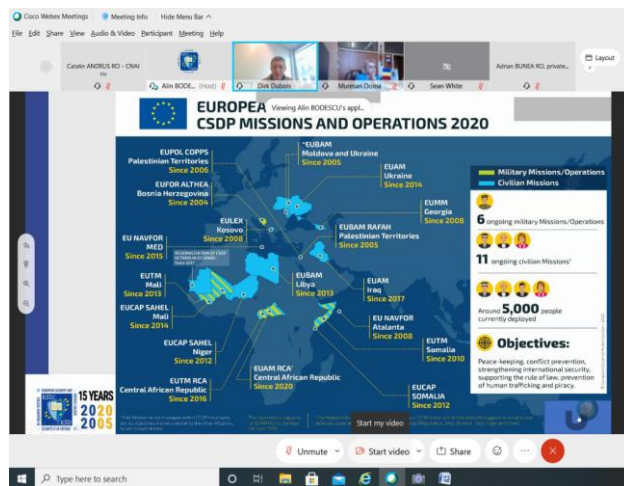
Cisco Webex Meetings   Meeting Info   Hide Menu Bar ^

File  Edit  Share  View  Audio & Video  Participant  Meeting  Help

Catalin ANDRUS RO - CNAI   Alin BODE... (Host)   Dirk Dubois   Murman Ocina   Sean White   Adrian BUNEA RO, private...   Layout

Viewing Alin BODESCU's appl...

EUROPEA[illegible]
CSDP MISSIONS AND OPERATIONS 2020

EUPOL COPPS
Palestinian Territories
Since 2006

EUFOR ALTHEA
Bosnia Herzegovina
Since 2004

EULEX
Kosovo
Since 2008

EU NAVFOR
MED
Since 2015

EUTM
Mali
Since 2013

EUCAP SAHEL
Mali
Since 2014

EUCAP SAHEL
Niger
Since 2012

EUTM RCA
Central African Republic
Since 2016

EUAM RCA
Central African Republic
Since 2020

*EUBAM
Moldova and Ukraine
Since 2005

EUAM
Ukraine
Since 2014

EUMM
Georgia
Since 2008

EUBAM RAFAH
Palestinian Territories
Since 2005

EUBAM
Libya
Since 2013

EUAM
Iraq
Since 2017

EU NAVFOR
Atalanta
Since 2008

EUTM
Somalia
Since 2010

EUCAP
SOMALIA
Since 2012

Military Missions/Operations
Civilian Missions

6 ongoing military Missions/Operations

11 ongoing civilian Missions

Around 5,000 people currently deployed

Objectives:

Peace-keeping, conflict prevention, strengthening international security, supporting the rule of law, prevention of human trafficking and piracy.

15 YEARS
2020
2005

Start my video

Unmute   Start video   Share   ...

Type here to search